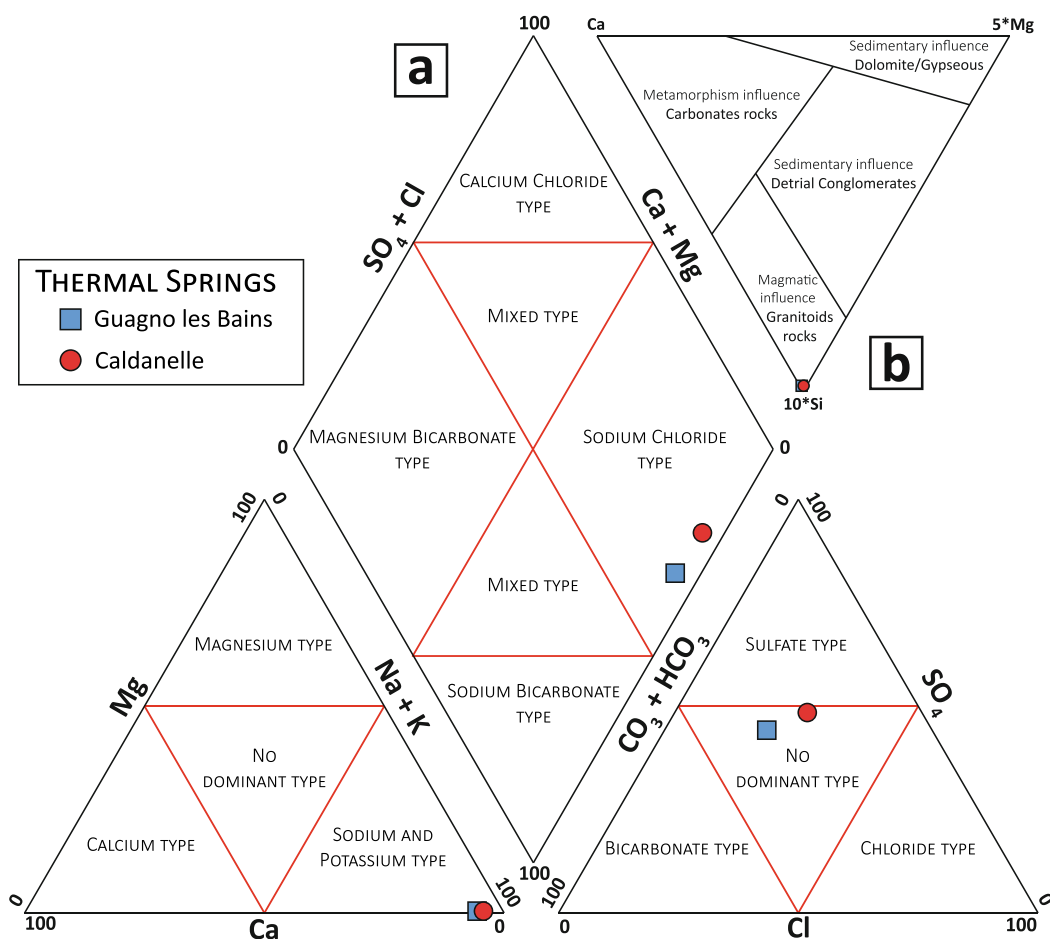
a

100

Ca

5*Mg

Sedimentary influence
Dolomite/Gypseous

Metamorphism influence
Carbonates rocks

Sedimentary influence
Detrial Conglomerates

Magmatic influence
Granitoids rocks

10*Si

b

Thermal Springs
Guagno les Bains
Caldanelle

$SO_4 + Cl$

$Ca + Mg$

Calcium Chloride type

Mixed type

Magnesium Bicarbonate type

Sodium Chloride type

0

0

Mixed type

Sodium Bicarbonate type

100

0

0

100

Mg

Na + K

$CO_3 + HCO_3$

$SO_4$

Magnesium type

No dominant type

Calcium type

Sodium and Potassium type

Sulfate type

No dominant type

Bicarbonate type

Chloride type

100

100

0

100

Ca

100

0

0

Cl

100